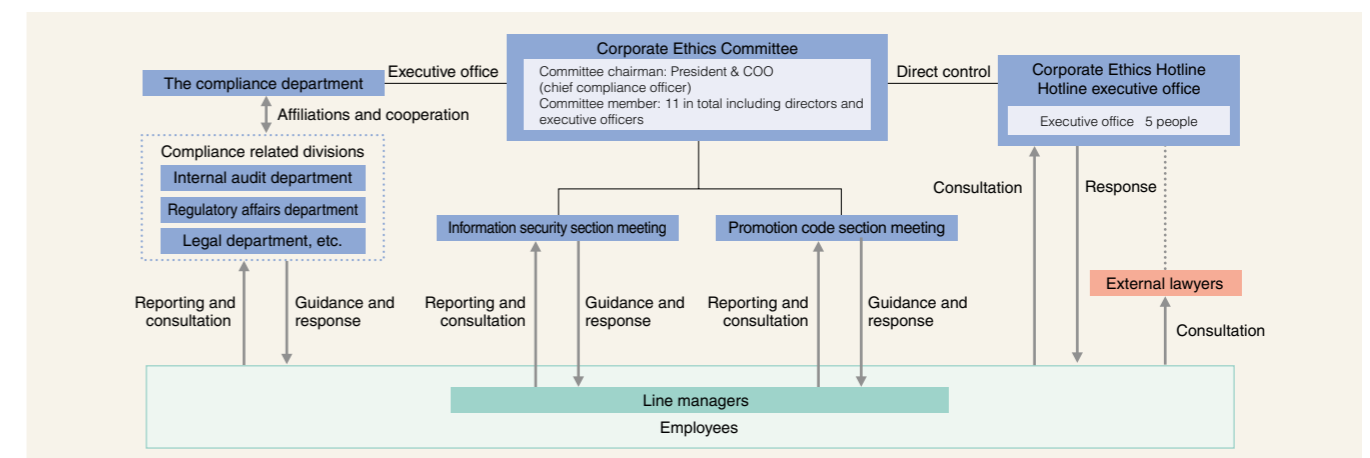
Corporate Ethics Committee
Committee chairman: President & COO (chief compliance officer)
Committee member: 11 in total including directors and executive officers

The compliance department

Executive office

Direct control

Corporate Ethics Hotline
Hotline executive office

Executive office 5 people

Affiliations and cooperation

Compliance related divisions
Internal audit department
Regulatory affairs department
Legal department, etc.

Information security section meeting

Promotion code section meeting

Consultation

Response

External lawyers

Reporting and consultation

Guidance and response

Reporting and consultation

Guidance and response

Reporting and consultation

Guidance and response

Consultation

Line managers

Employees